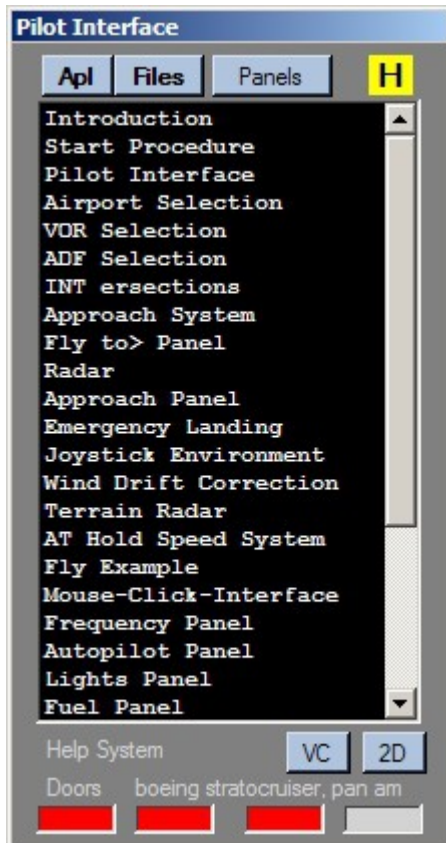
Pilot Interface

Apl
Files
Panels
H

Introduction
Start Procedure
Pilot Interface
Airport Selection
VOR Selection
ADF Selection
INT ersections
Approach System
Fly to> Panel
Radar
Approach Panel
Emergency Landing
Joystick Environment
Wind Drift Correction
Terrain Radar
AT Hold Speed System
Fly Example
Mouse-Click-Interface
Frequency Panel
Autopilot Panel
Lights Panel
Fuel Panel

Help System
VC
2D
Doors
boeing stratocruiser, pan am